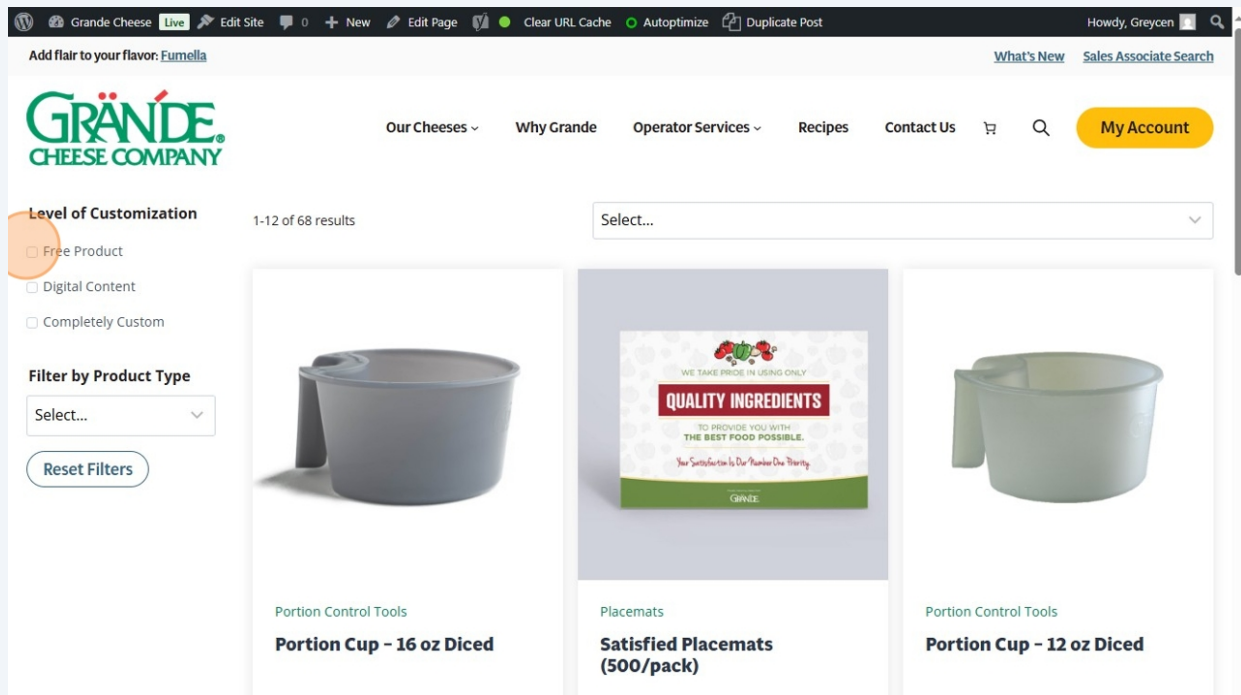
Grande Cheese Live Edit Site 0 New Edit Page Clear URL Cache Autoptimize Duplicate Post Howdy, Greycen

Add flair to your flavor: Fumella

What's New Sales Associate Search

GRANDE CHEESE COMPANY

Our Cheeses Why Grande Operator Services Recipes Contact Us My Account

Level of Customization

Free Product

Digital Content

Completely Custom

Filter by Product Type

Select...

Reset Filters

1-12 of 68 results

Select...

WE TAKE PRIDE IN USING ONLY

QUALITY INGREDIENTS

TO PROVIDE YOU WITH THE BEST FOOD POSSIBLE.

Your Satisfaction Is Our Number One Priority.

GRANDE

Portion Control Tools

Portion Cup – 16 oz Diced

Placemats

Satisfied Placemats (500/pack)

Portion Control Tools

Portion Cup – 12 oz Diced